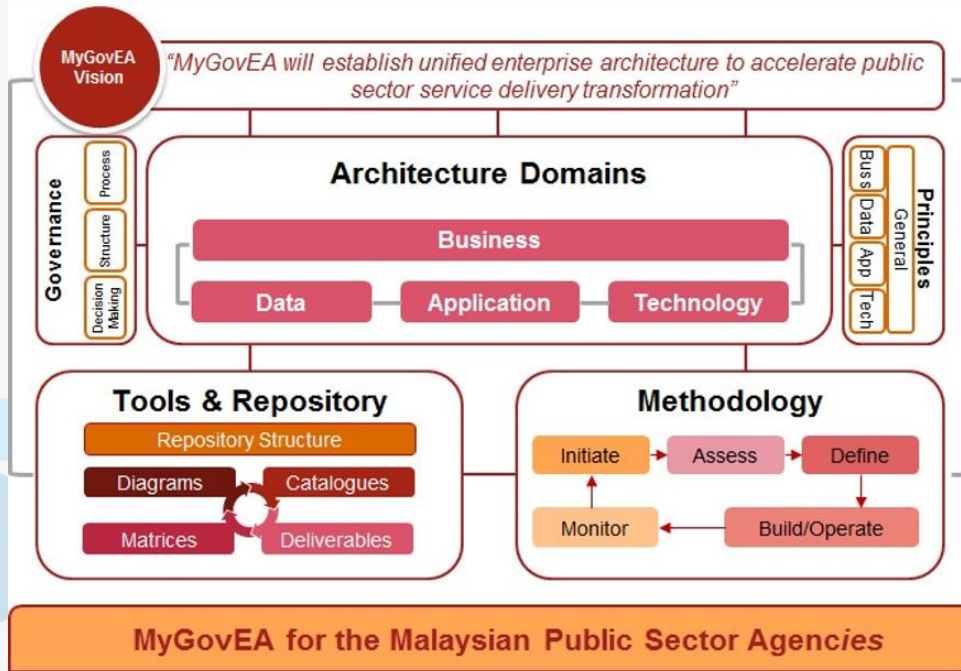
MyGovEA Vision

"MyGovEA will establish unified enterprise architecture to accelerate public sector service delivery transformation"

Governance

Process

Structure

Decision Making

Architecture Domains

Business

Data

Application

Technology

Principles

General

Buss

Data

App

Tech

Tools & Repository

Repository Structure

Diagrams

Catalogues

Matrices

Deliverables

Methodology

Initiate

Assess

Define

Monitor

Build/Operate

MyGovEA for the Malaysian Public Sector Agencies